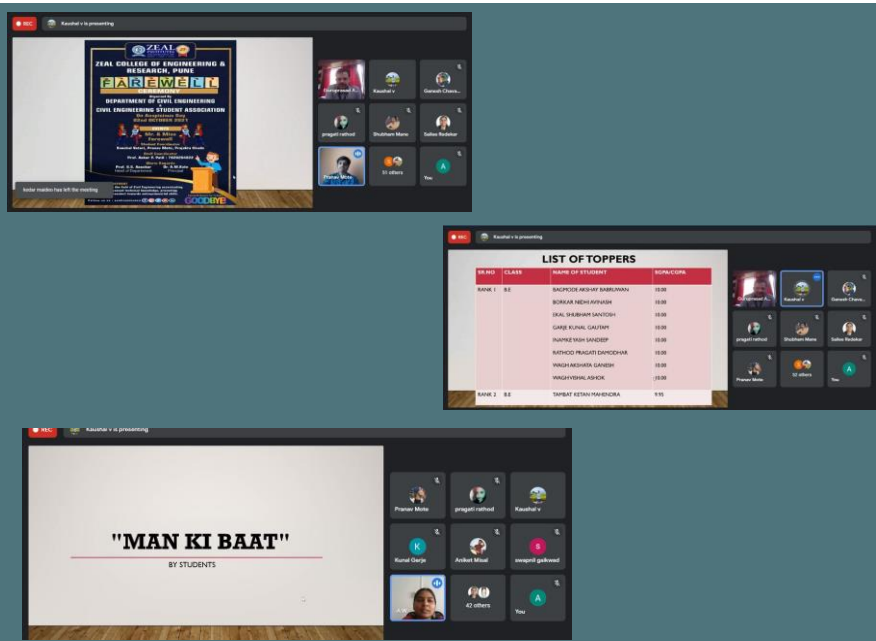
REC Kaushal v is presenting

ZEAL

ZEAL COLLEGE OF ENGINEERING & RESEARCH, PUNE

FAREWELL CEREMONY

Organised By
DEPARTMENT OF CIVIL ENGINEERING
&
CIVIL ENGINEERING STUDENT ASSOCIATION

On Occasion Day
22nd OCTOBER 2021

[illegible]

GOODBYE

kedar mabke has left the meeting

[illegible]
Kaushal V
Ganesh Chava...
pragati rathod
Shubham Mane
Saiba Redekar
Pranav Mote
51 others
You

REC Kaushal v is presenting

LIST OF TOPPERS

| SR.NO | CLASS | NAME OF STUDENT | SGPA/CGPA |
|---|---|---|---|
| RANK 1 | B.E | BAGMODE AKSHAY BABRUWAN | 10.00 |
| | | BORKAR NIDHI AVINASH | 10.00 |
| | | EKAL SHUBHAM SANTOSH | 10.00 |
| | | GARJE KUNAL GAUTAM | 10.00 |
| | | INAMKE YASH SANDEEP | 10.00 |
| | | RATHOD PRAGATI DAMODHAR | 10.00 |
| | | WAGH AKSHATA GANESH | 10.00 |
| | | WAGH VISHAL ASHOK | 10.00 |
| RANK 2 | B.E | TAMBAT KETAN MAHENDRA | 9.95 |

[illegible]
Kaushal v
Ganesh Chava...
pragati rathod
Shubham Mane
Saiba Redekar
Pranav Mote
52 others
You

REC Kaushal v is presenting

"MAN KI BAAT"
BY STUDENTS

Pranav Mote
pragati rathod
Kaushal v
Kunal Garje
Aniket Misal
swapnil gaikwad
42 others
You